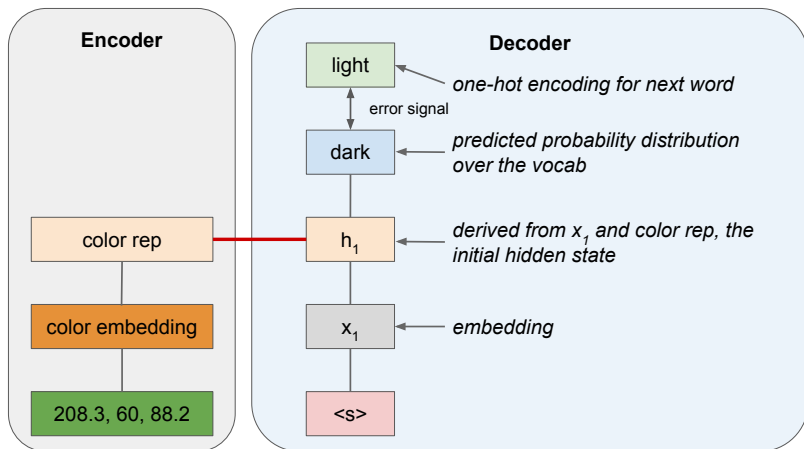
Encoder

color rep

color embedding

208.3, 60, 88.2

Decoder

light

one-hot encoding for next word

error signal

dark

predicted probability distribution over the vocab

$h_1$

derived from $x_1$ and color rep, the initial hidden state

$x_1$

embedding

<s>